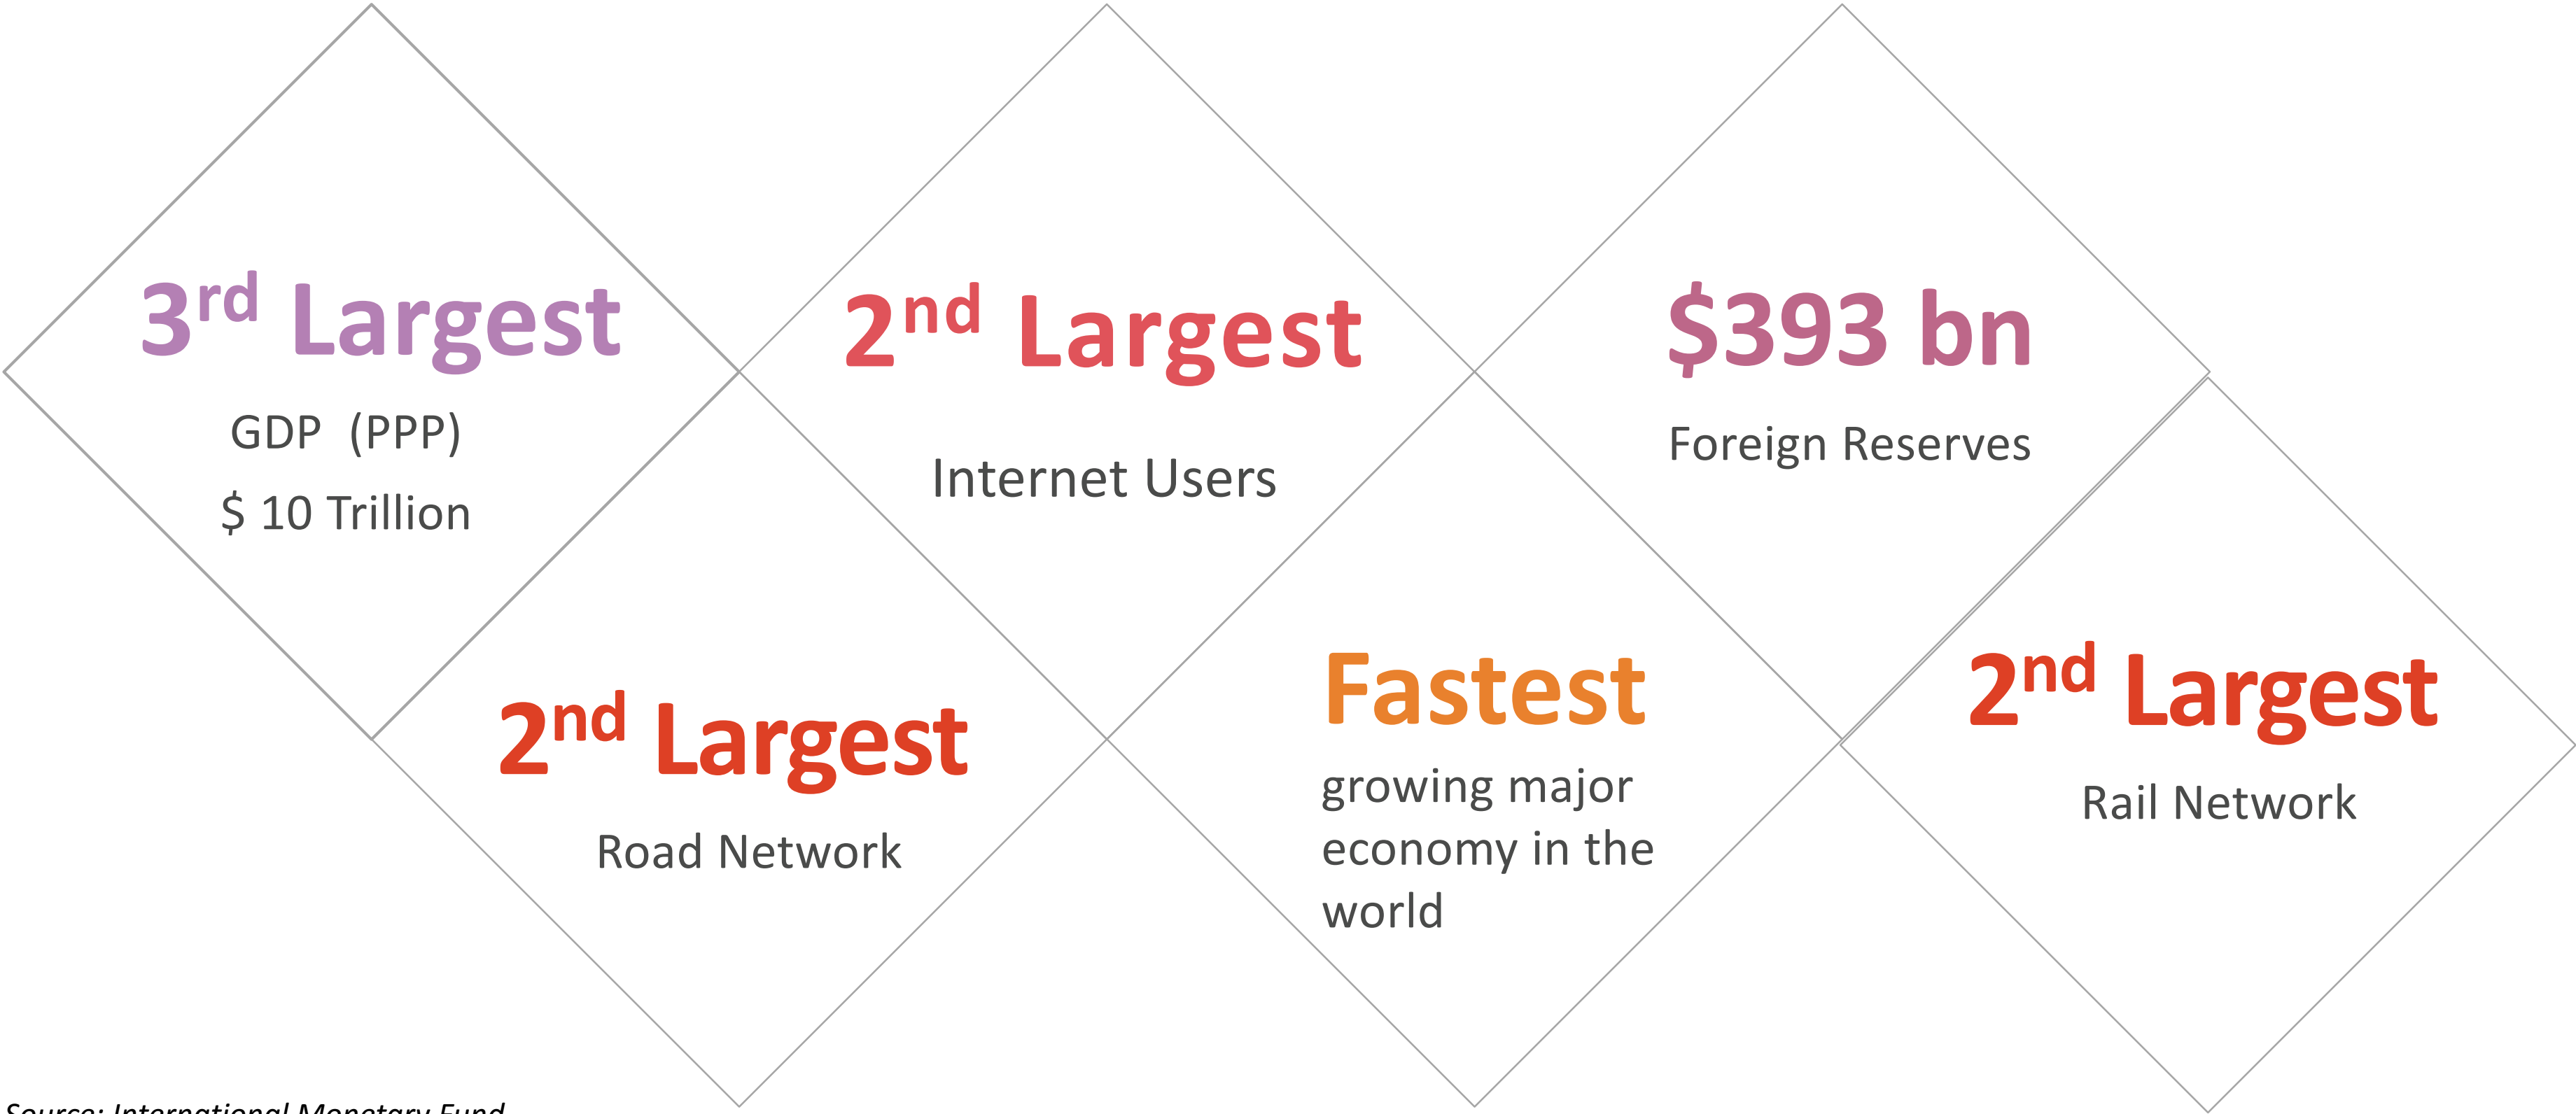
3rd Largest
GDP (PPP)
$ 10 Trillion

2nd Largest
Internet Users

$393 bn
Foreign Reserves

2nd Largest
Road Network

Fastest
growing major economy in the world

2nd Largest
Rail Network

Source: International Monetary Fund